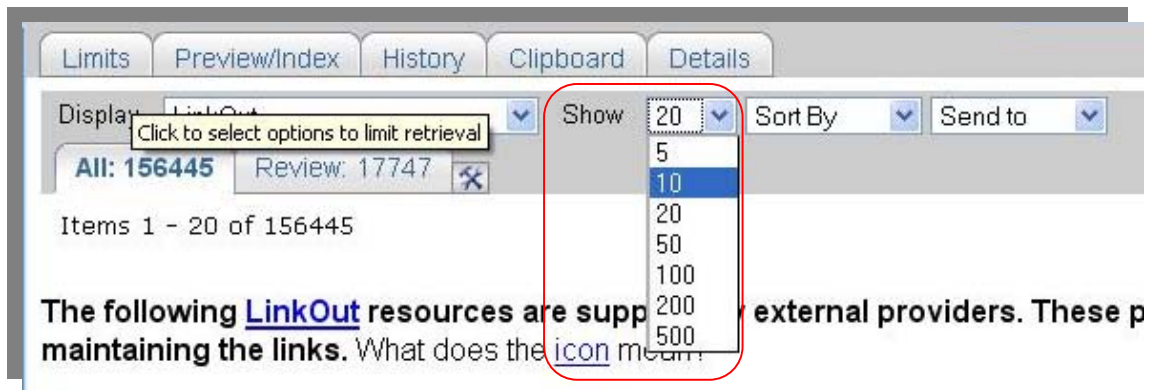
Limits | Preview/Index | History | Clipboard | Details

Displa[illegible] LinkOut

Click to select options to limit retrieval

Show 20

Sort By

Send to

All: 156445

Review: 17747

5
10
20
50
100
200
500

Items 1 - 20 of 156445

The following LinkOut resources are supp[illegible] external providers. These p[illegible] maintaining the links. What does the icon m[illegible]